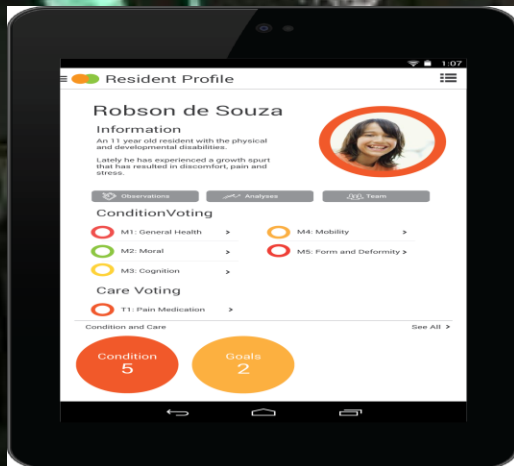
1:07

Resident Profile

Robson de Souza

Information

An 11 year old resident with the physical and developmental disabilities.

Lately he has experienced a growth spurt that has resulted in discomfort, pain and stress.

Observations
Analyses
Team

ConditionVoting

M1: General Health >
M4: Mobility >
M2: Moral >
M5: Form and Deformity >
M3: Cognition >

Care Voting

T1: Pain Medication >

Condition and Care
See All >

Condition
5

Goals
2